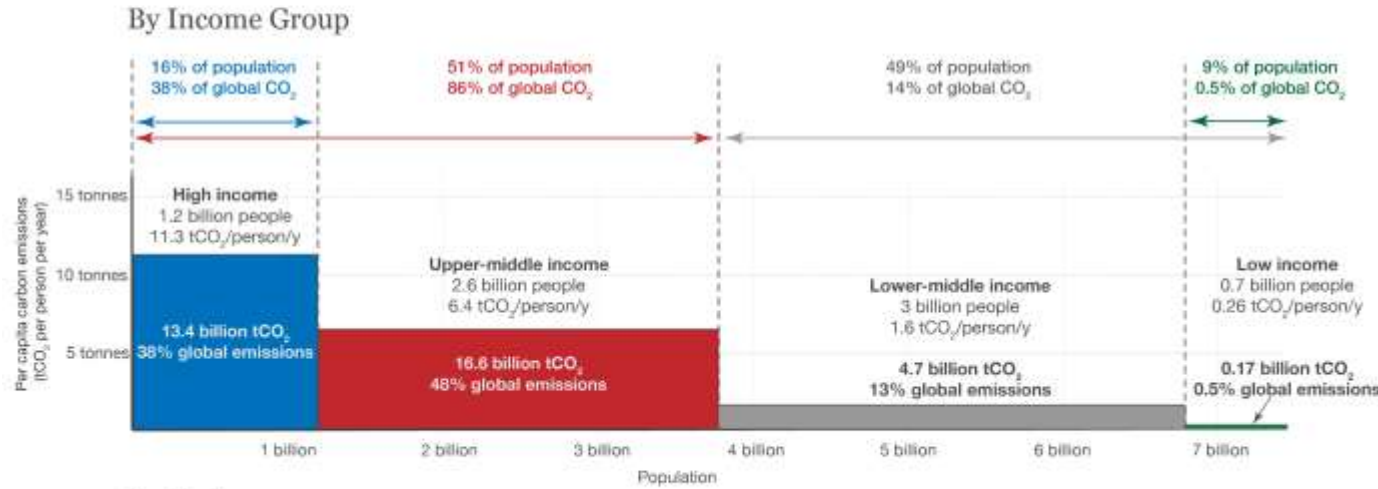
By Income Group

16% of population
38% of global $CO_2$

51% of population
86% of global $CO_2$

49% of population
14% of global $CO_2$

9% of population
0.5% of global $CO_2$

Per capita carbon emissions ($tCO_2$ per person per year)

15 tonnes
10 tonnes
5 tonnes

High income
1.2 billion people
11.3 $tCO_2$/person/y

13.4 billion $tCO_2$
38% global emissions

Upper-middle income
2.6 billion people
6.4 $tCO_2$/person/y

16.6 billion $tCO_2$
48% global emissions

Lower-middle income
3 billion people
1.6 $tCO_2$/person/y

4.7 billion $tCO_2$
13% global emissions

Low income
0.7 billion people
0.26 $tCO_2$/person/y

0.17 billion $tCO_2$
0.5% global emissions

1 billion
2 billion
3 billion
4 billion
5 billion
6 billion
7 billion

Population